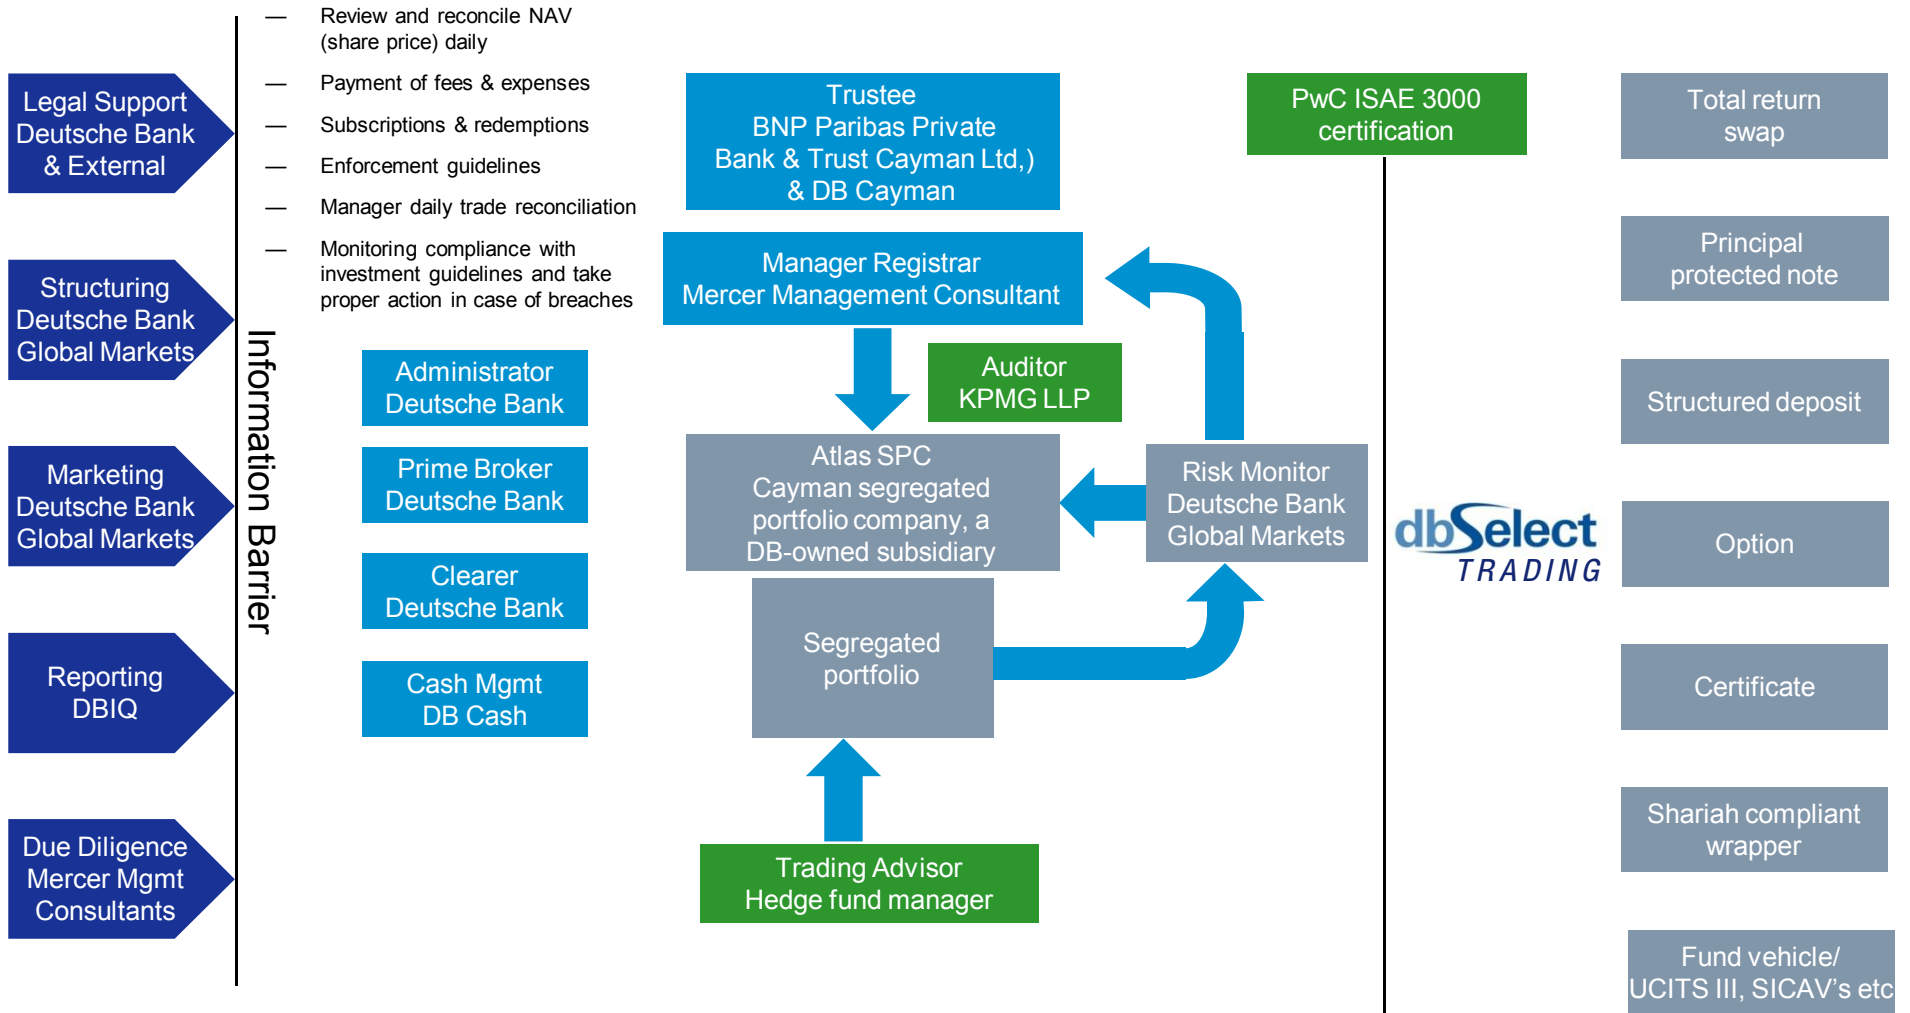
Legal Support
Deutsche Bank
& External

Structuring
Deutsche Bank
Global Markets

Marketing
Deutsche Bank
Global Markets

Reporting
DBIQ

Due Diligence
Mercer Mgmt
Consultants

Information Barrier

— Review and reconcile NAV (share price) daily

— Payment of fees & expenses

— Subscriptions & redemptions

— Enforcement guidelines

— Manager daily trade reconciliation

— Monitoring compliance with investment guidelines and take proper action in case of breaches

Administrator
Deutsche Bank

Prime Broker
Deutsche Bank

Clearer
Deutsche Bank

Cash Mgmt
DB Cash

Trustee
BNP Paribas Private Bank & Trust Cayman Ltd,)
& DB Cayman

Manager Registrar
Mercer Management Consultant

Auditor
KPMG LLP

Atlas SPC
Cayman segregated portfolio company, a DB-owned subsidiary

Risk Monitor
Deutsche Bank
Global Markets

Segregated portfolio

Trading Advisor
Hedge fund manager

PwC ISAE 3000
certification

dbSelect
TRADING

Total return swap

Principal protected note

Structured deposit

Option

Certificate

Shariah compliant wrapper

Fund vehicle/
UCITS III, SICAV's etc